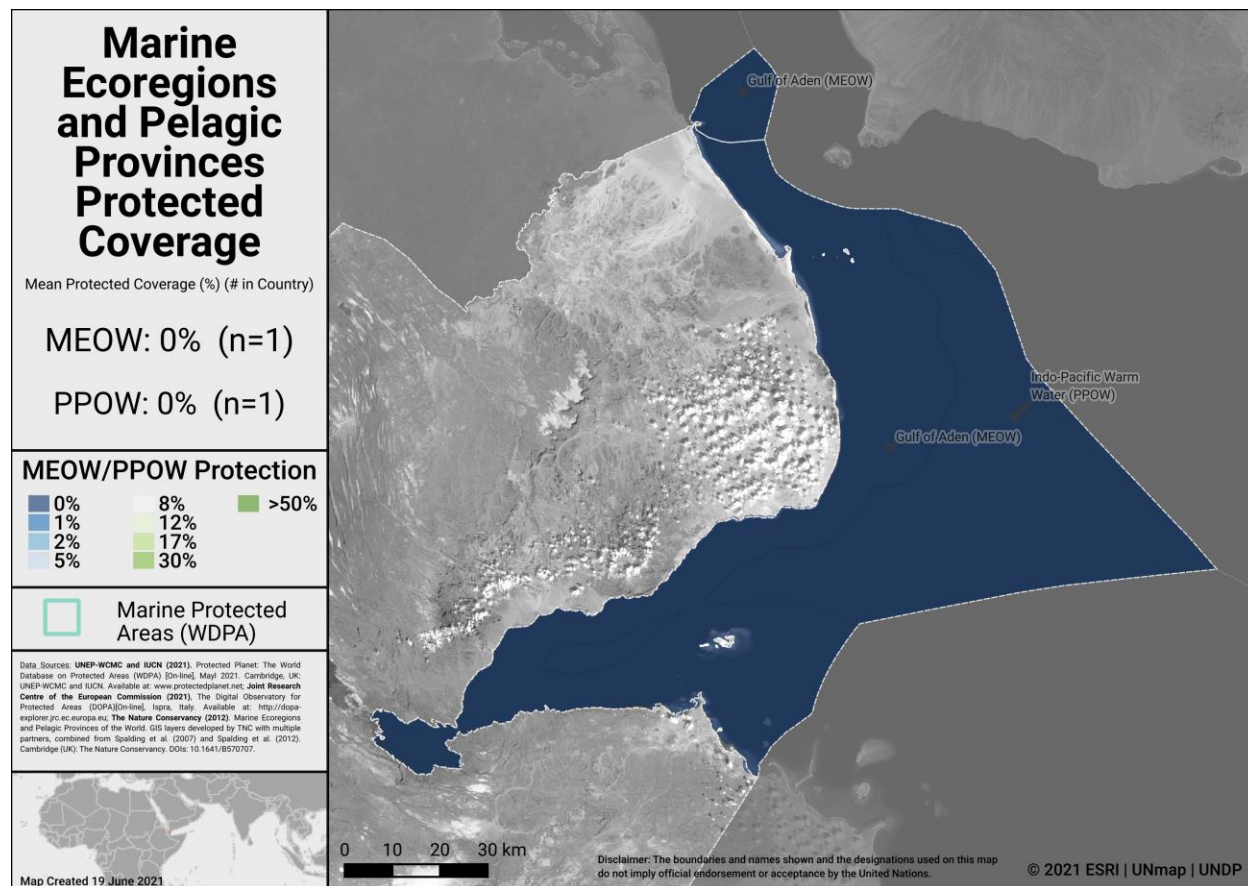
Marine Ecoregions and Pelagic Provinces Protected Coverage

Mean Protected Coverage (%) (# in Country)

MEOW: 0% (n=1)

PPOW: 0% (n=1)

MEOW/PPOW Protection

0%
1%
2%
5%
8%
12%
17%
30%
>50%

Marine Protected Areas (WDPA)

Data Sources: UNEP-WCMC and IUCN (2021). Protected Planet: The World Database on Protected Areas (WDPA) [On-line], Mayl 2021. Cambridge, UK: UNEP-WCMC and IUCN. Available at: www.protectedplanet.net; Joint Research Centre of the European Commission (2021). The Digital Observatory for Protected Areas (DOPA)[On-line], Ispra, Italy. Available at: http://dopa-explorer.jrc.ec.europa.eu; The Nature Conservancy (2012). Marine Ecoregions and Pelagic Provinces of the World. GIS layers developed by TNC with multiple partners, combined from Spalding et al. (2007) and Spalding et al. (2012). Cambridge (UK): The Nature Conservancy. DOIs: 10.1641/B570707.

Map Created 19 June 2021

Gulf of Aden (MEOW)

Indo-Pacific Warm Water (PPOW)

Gulf of Aden (MEOW)

0 10 20 30 km

Disclaimer: The boundaries and names shown and the designations used on this map do not imply official endorsement or acceptance by the United Nations.

© 2021 ESRI | UNmap | UNDP